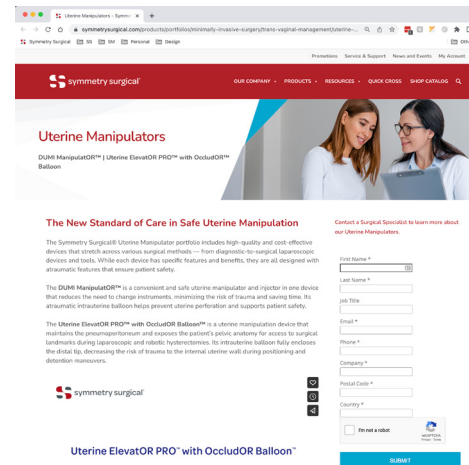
Uterine Manipulators - Symm ×   +

symmetrysurgical.com/products/portfolios/minimally-invasive-surgery/trans-vaginal-management/uterine-...

Symmetry Surgical   SS   SM   Personal   Design   Oth

Promotions   Service & Support   News and Events   My Account

symmetry surgical

OUR COMPANY ▾   PRODUCTS ▾   RESOURCES ▾   QUICK CROSS   SHOP CATALOG

Uterine Manipulators

DUMI ManipulatOR™ | Uterine ElevatOR PRO™ with OccludOR™ Balloon

The New Standard of Care in Safe Uterine Manipulation

The Symmetry Surgical® Uterine Manipulator portfolio includes high-quality and cost-effective devices that stretch across various surgical methods — from diagnostic-to-surgical laparoscopic devices and tools. While each device has specific features and benefits, they are all designed with atraumatic features that ensure patient safety.

The DUMI ManipulatOR™ is a convenient and safe uterine manipulator and injector in one device that reduces the need to change instruments, minimizing the risk of trauma and saving time. Its atraumatic intrauterine balloon helps prevent uterine perforation and supports patient safety.

The Uterine ElevatOR PRO™ with OccludOR Balloon™ is a uterine manipulation device that maintains the pneumoperitoneum and exposes the patient's pelvic anatomy for access to surgical landmarks during laparoscopic and robotic hysterectomies. Its intrauterine balloon fully encloses the distal tip, decreasing the risk of trauma to the internal uterine wall during positioning and detention maneuvers.

symmetry surgical

Uterine ElevatOR PRO™ with OccludOR Balloon™

Contact a Surgical Specialist to learn more about our Uterine Manipulators.

First Name *

Last Name *

Job Title

Email *

Phone *

Company *

Postal Code *

Country *

I'm not a robot

reCAPTCHA
Privacy - Terms

SUBMIT